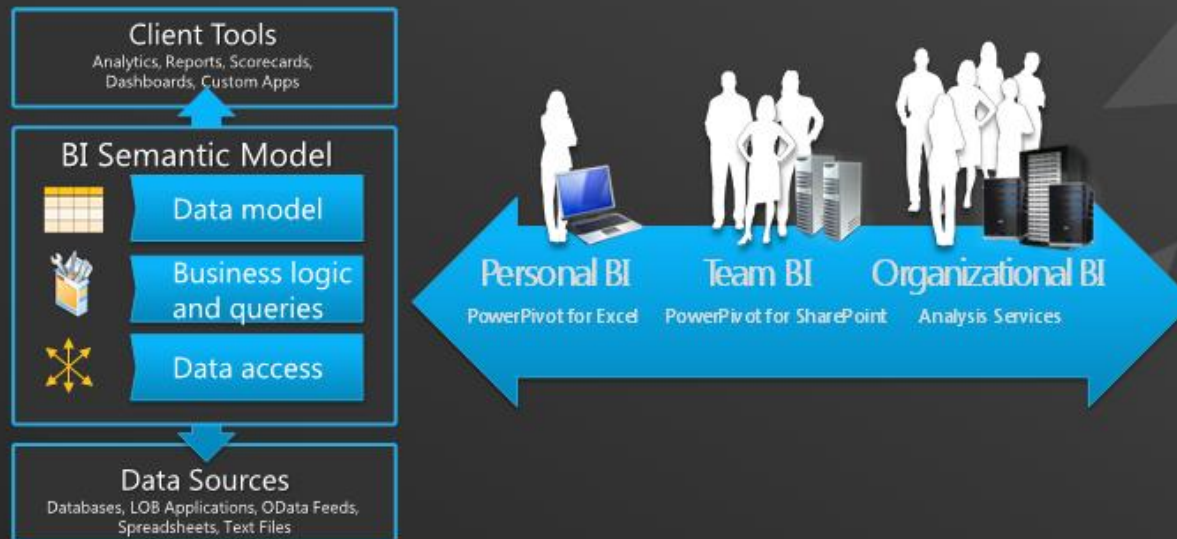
Client Tools
Analytics, Reports, Scorecards, Dashboards, Custom Apps

BI Semantic Model
Data model
Business logic and queries
Data access

Data Sources
Databases, LOB Applications, OData Feeds, Spreadsheets, Text Files

Personal BI
PowerPivot for Excel

Team BI
PowerPivot for SharePoint

Organizational BI
Analysis Services